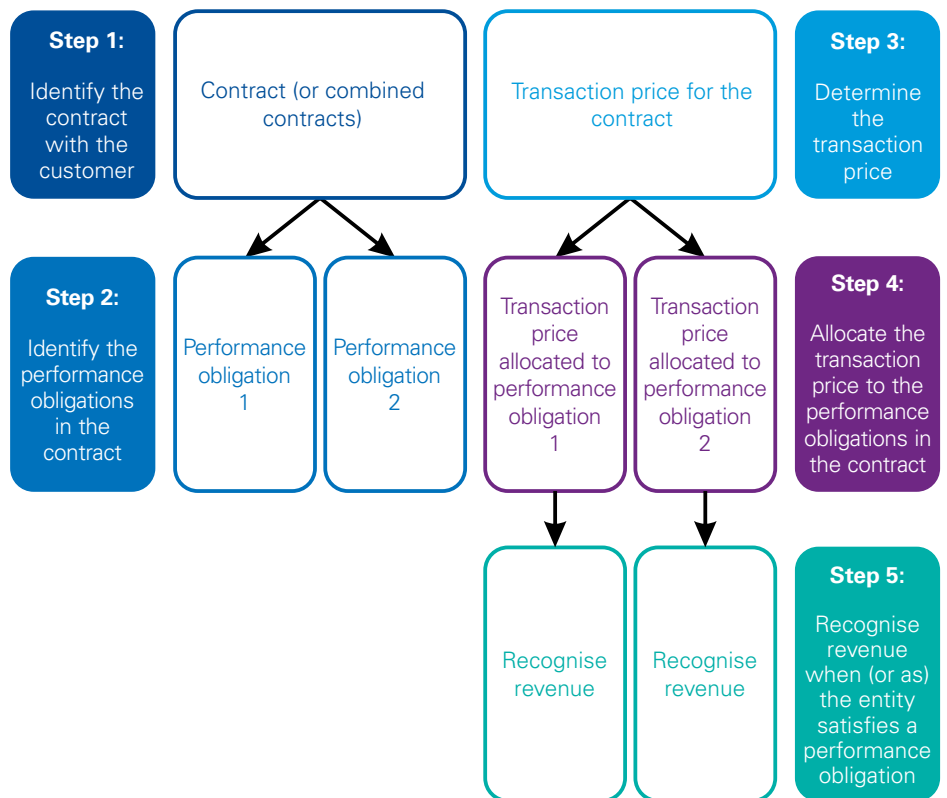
Step 1:

Identify the contract with the customer

Contract (or combined contracts)

Transaction price for the contract

Step 3:

Determine the transaction price

Step 2:

Identify the performance obligations in the contract

Performance obligation 1

Performance obligation 2

Transaction price allocated to performance obligation 1

Transaction price allocated to performance obligation 2

Step 4:

Allocate the transaction price to the performance obligations in the contract

Recognise revenue

Recognise revenue

Step 5:

Recognise revenue when (or as) the entity satisfies a performance obligation